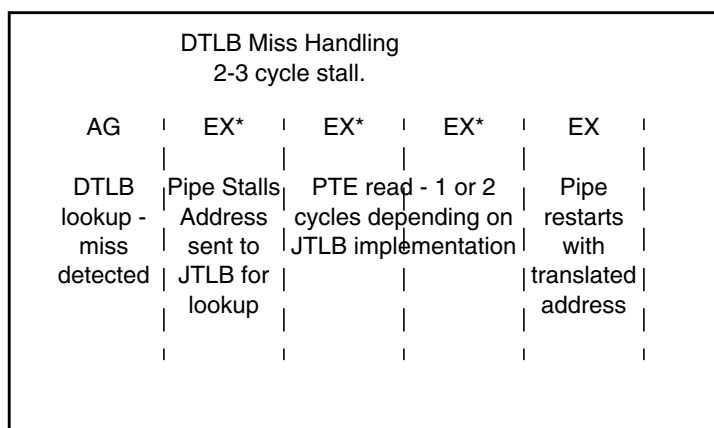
DTLB Miss Handling
2-3 cycle stall.

| AG | EX* | EX* | EX* | EX |
|---|---|---|---|---|
| DTLB lookup - miss detected | Pipe Stalls Address sent to JTLB for lookup | PTE read - 1 or 2 cycles depending on JTLB implementation | | Pipe restarts with translated address |